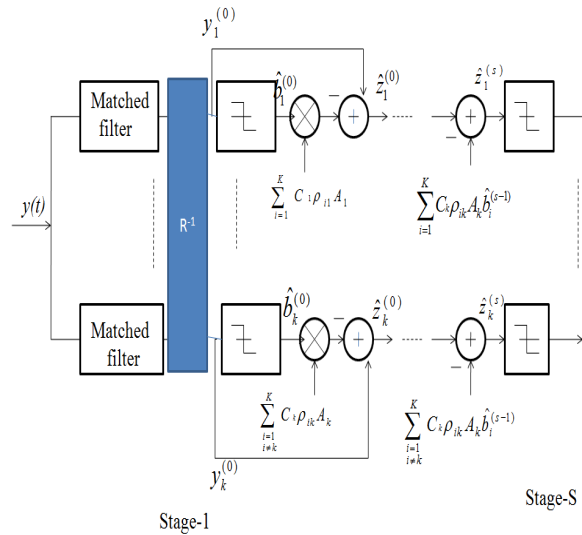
$y_1^{(0)}$

Matched filter

$\hat{b}_1^{(0)}$

$-$

$\hat{z}_1^{(0)}$

$\hat{z}_1^{(s)}$

$-$

$\sum_{i=1}^{K} C_i \rho_{i1} A_1$

$\sum_{i=1}^{K} C_k \rho_{ik} A_k \hat{b}_i^{(s-1)}$

$y(t)$

$R^{-1}$

Matched filter

$\hat{b}_k^{(0)}$

$-$

$\hat{z}_k^{(0)}$

$\hat{z}_k^{(s)}$

$-$

$\sum_{i=1, i\neq k}^{K} C_i \rho_{ik} A_k$

$\sum_{i=1, i\neq k}^{K} C_k \rho_{ik} A_k \hat{b}_i^{(s-1)}$

$y_k^{(0)}$

Stage-1

Stage-S